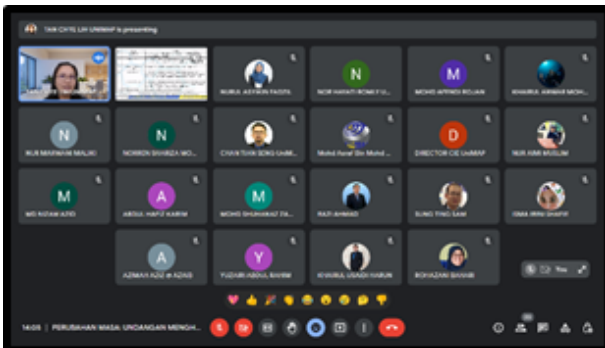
TAN CHYE LIH UNIMAP is presenting

NURUL ASYIKIN FAUZIA
NOR HAYATI ROMLY U...
MOHD AFFENDI ROJAN
KHAIRUL ANWAR MOH...
NUR MARHAINI MAJID
NOREEN SHAREZA MO...
CHAN TUAN SENG UniMAP
Mohd Aizat Bin Mohd...
DIRECTOR CIE UniMAP
NUR AIMI MUSLIM
MD AZIAN AZID
ABDUL HAFIZ KARIM
MOHD SHUKRIAZ ZA...
RAZI AHMAD
SUNG TING SAM
ONA IRNI SHARIF
AZIMAN AZIZ dr AZMIS
YUZAIRI ABDUL RAHIM
KHAIRUL ISNADI HARUN
ROHAZAHI BAHARI

14:05 | PERUBAHAN MASA: UNDANGAN MENGH...